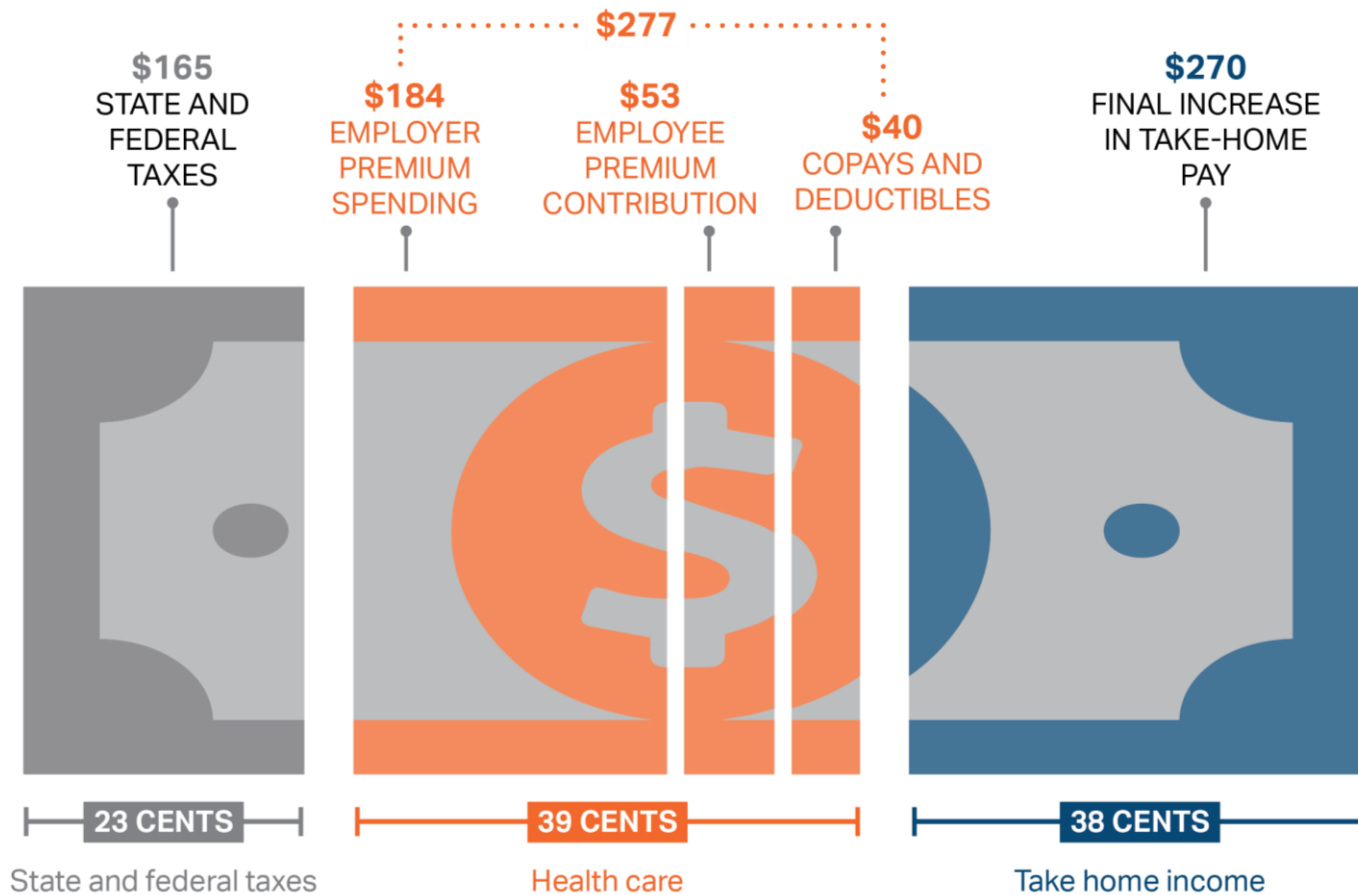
$277

$165
STATE AND FEDERAL TAXES

$184
EMPLOYER PREMIUM SPENDING

$53
EMPLOYEE PREMIUM CONTRIBUTION

$40
COPAYS AND DEDUCTIBLES

$270
FINAL INCREASE IN TAKE-HOME PAY

23 CENTS
State and federal taxes

39 CENTS
Health care

38 CENTS
Take home income